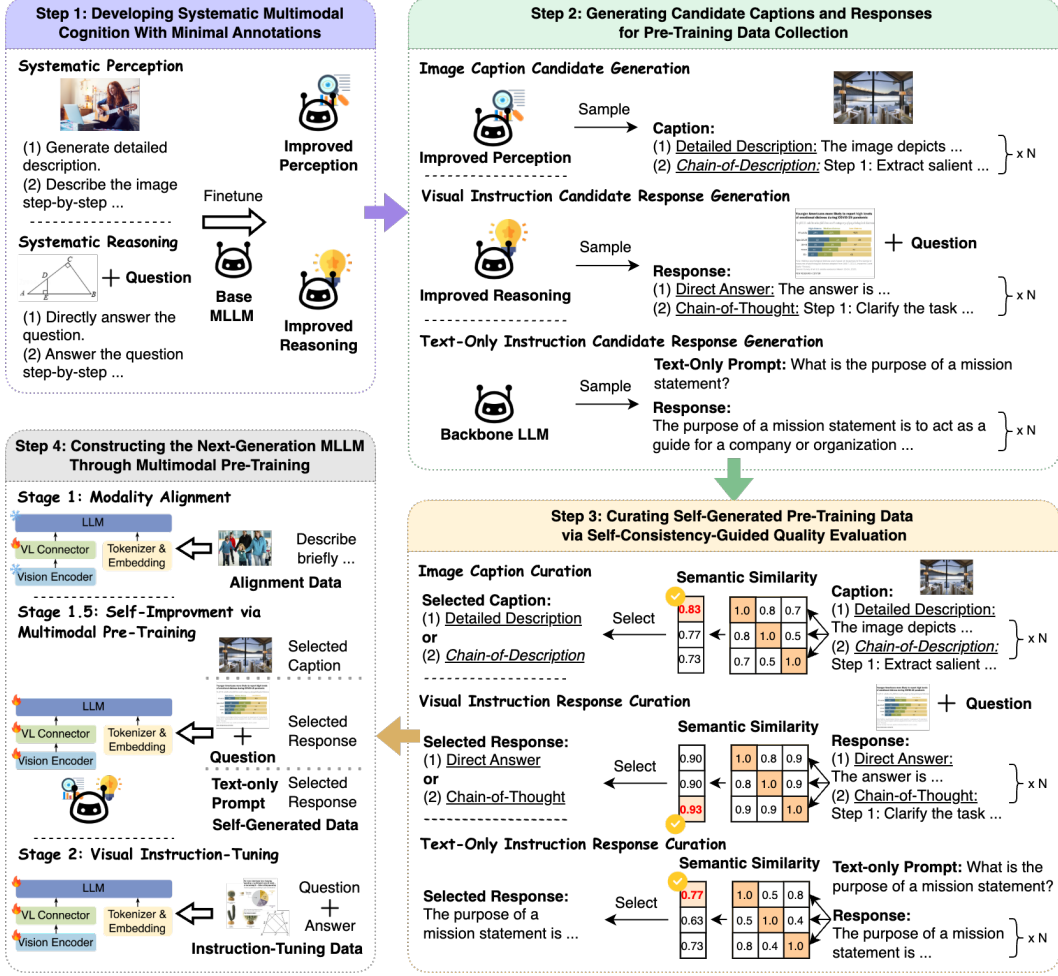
Step 1: Developing Systematic Multimodal Cognition With Minimal Annotations

Systematic Perception

(1) Generate detailed description.
(2) Describe the image step-by-step ...

Improved Perception

Finetune

Base MLLM

Systematic Reasoning

+ Question

(1) Directly answer the question.
(2) Answer the question step-by-step ...

Improved Reasoning

Step 2: Generating Candidate Captions and Responses for Pre-Training Data Collection

Image Caption Candidate Generation

Improved Perception

Sample

Caption:
(1) Detailed Description: The image depicts ...
(2) Chain-of-Description: Step 1: Extract salient ...
x N

Visual Instruction Candidate Response Generation

Improved Reasoning

Sample

+ Question

Response:
(1) Direct Answer: The answer is ...
(2) Chain-of-Thought: Step 1: Clarify the task ...
x N

Text-Only Instruction Candidate Response Generation

Backbone LLM

Sample

Text-Only Prompt: What is the purpose of a mission statement?

Response:
The purpose of a mission statement is to act as a guide for a company or organization ...
x N

Step 4: Constructing the Next-Generation MLLM Through Multimodal Pre-Training

Stage 1: Modality Alignment

LLM
VL Connector
Tokenizer & Embedding
Vision Encoder

Describe briefly ...

Alignment Data

Stage 1.5: Self-Improvment via Multimodal Pre-Training

Selected Caption

LLM
VL Connector
Tokenizer & Embedding
Vision Encoder

+ Question

Selected Response

Text-only Prompt

Selected Response

Self-Generated Data

Stage 2: Visual Instruction-Tuning

LLM
VL Connector
Tokenizer & Embedding
Vision Encoder

Question + Answer

Instruction-Tuning Data

Step 3: Curating Self-Generated Pre-Training Data via Self-Consistency-Guided Quality Evaluation

Image Caption Curation

Semantic Similarity

Selected Caption:
(1) Detailed Description
or
(2) Chain-of-Description

Select

| 0.83 |
|---|
| 0.77 |
| 0.73 |

| 1.0 | 0.8 | 0.7 |
|---|---|---|
| 0.8 | 1.0 | 0.5 |
| 0.7 | 0.5 | 1.0 |

Caption:
(1) Detailed Description: The image depicts ...
(2) Chain-of-Description: Step 1: Extract salient ...
x N

Visual Instruction Response Curation

+ Question

Semantic Similarity

Selected Response:
(1) Direct Answer
or
(2) Chain-of-Thought

Select

| 0.90 |
|---|
| 0.90 |
| 0.93 |

| 1.0 | 0.8 | 0.9 |
|---|---|---|
| 0.8 | 1.0 | 0.9 |
| 0.9 | 0.9 | 1.0 |

Response:
(1) Direct Answer: The answer is ...
(2) Chain-of-Thought: Step 1: Clarify the task ...
x N

Text-Only Instruction Response Curation

Semantic Similarity

Selected Response:
The purpose of a mission statement is ...

Select

| 0.77 |
|---|
| 0.63 |
| 0.73 |

| 1.0 | 0.5 | 0.8 |
|---|---|---|
| 0.5 | 1.0 | 0.4 |
| 0.8 | 0.4 | 1.0 |

Text-only Prompt: What is the purpose of a mission statement?

Response:
The purpose of a mission statement is ...
x N